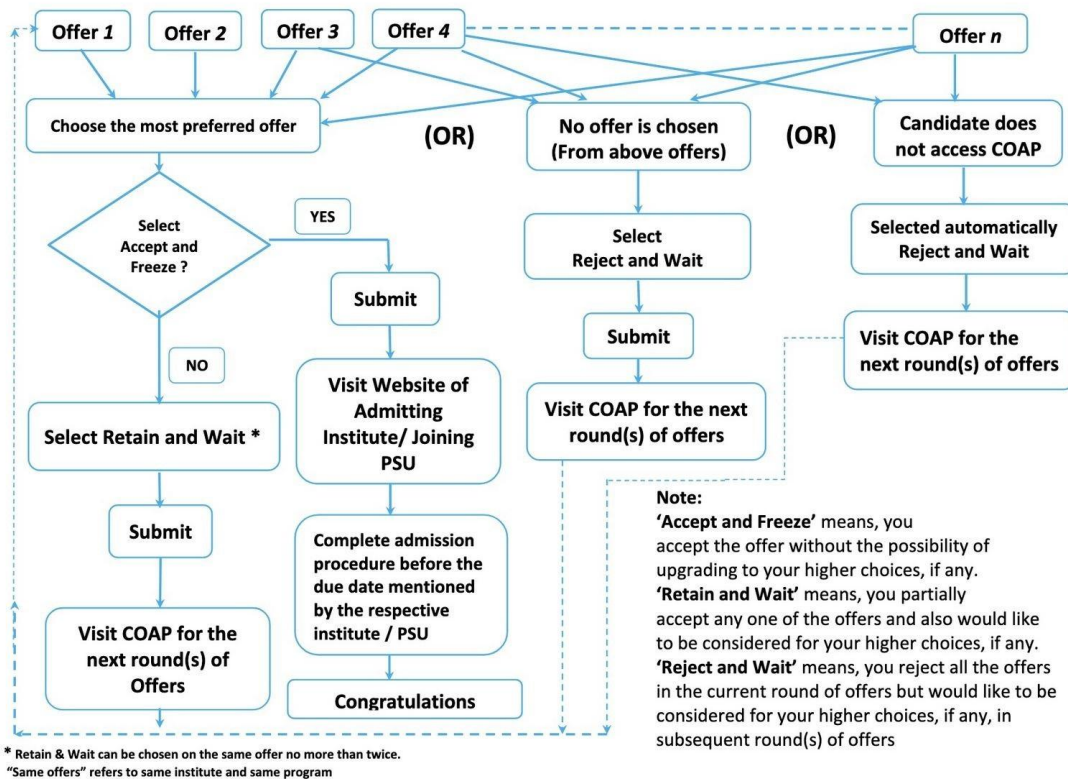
Offer *1*

Offer *2*

Offer *3*

Offer *4*

Offer *n*

Choose the most preferred offer

(OR)

No offer is chosen (From above offers)

(OR)

Candidate does not access COAP

Select Accept and Freeze ?

YES

Submit

Visit Website of Admitting Institute/ Joining PSU

Complete admission procedure before the due date mentioned by the respective institute / PSU

Congratulations

NO

Select Retain and Wait *

Submit

Visit COAP for the next round(s) of Offers

Select Reject and Wait

Submit

Visit COAP for the next round(s) of offers

Selected automatically Reject and Wait

Visit COAP for the next round(s) of offers

Note:
**'Accept and Freeze'** means, you accept the offer without the possibility of upgrading to your higher choices, if any.
**'Retain and Wait'** means, you partially accept any one of the offers and also would like to be considered for your higher choices, if any.
**'Reject and Wait'** means, you reject all the offers in the current round of offers but would like to be considered for your higher choices, if any, in subsequent round(s) of offers

* Retain & Wait can be chosen on the same offer no more than twice.
"Same offers" refers to same institute and same program